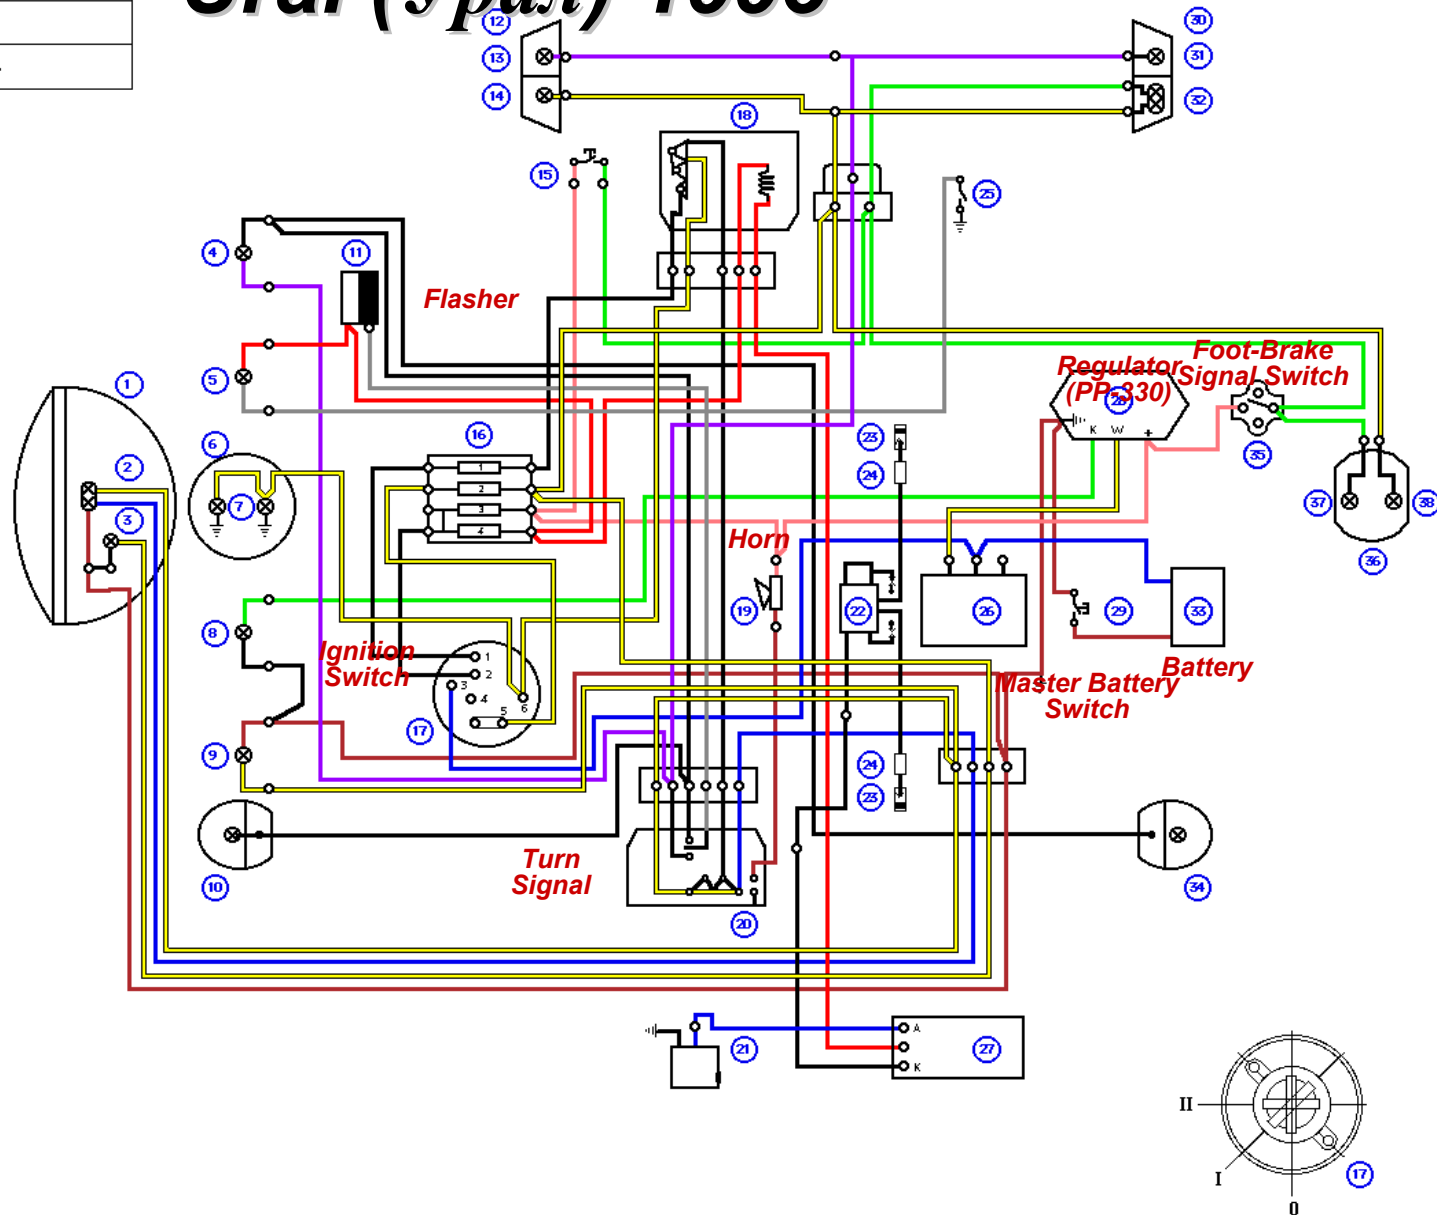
12
13
14
30
31
32
18
15
25
4
11
Flasher
5
1
Regulator (PP-330)
28
Foot-Brake Signal Switch
2
6
7
16
1
2
3
4
K W +
35
3
23
24
37
38
36
Horn
19
22
26
29
33
8
Ignition Switch
1
2
3
4
5
6
17
Master Battery Switch
Battery
9
24
23
10
Turn Signal
20
34
21
A
K
27
II
I
0
17